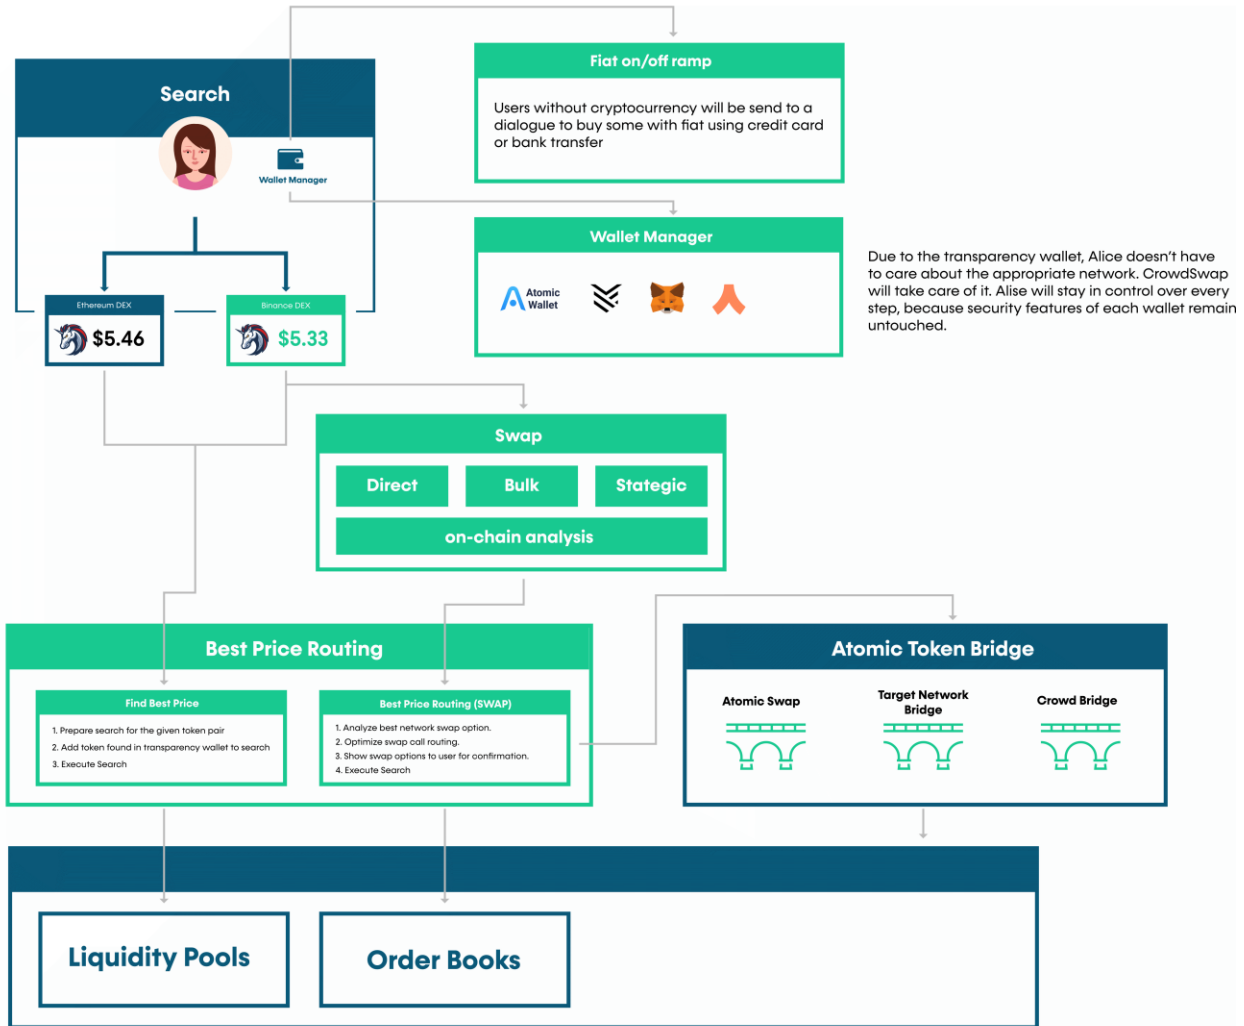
Search

Wallet Manager

Ethereum DEX
$5.46

Binance DEX
$5.33

Fiat on/off ramp

Users without cryptocurrency will be send to a dialogue to buy some with fiat using credit card or bank transfer

Wallet Manager

Atomic Wallet

Due to the transparency wallet, Alice doesn't have to care about the appropriate network. CrowdSwap will take care of it. Alise will stay in control over every step, because security features of each wallet remain untouched.

Swap

Direct

Bulk

Stategic

on-chain analysis

Best Price Routing

Find Best Price

1. Prepare search for the given token pair
2. Add token found in transparency wallet to search
3. Execute Search

Best Price Routing (SWAP)

1. Analyze best network swap option.
2. Optimize swap call routing.
3. Show swap options to user for confirmation.
4. Execute Search

Atomic Token Bridge

Atomic Swap

Target Network Bridge

Crowd Bridge

Liquidity Pools

Order Books